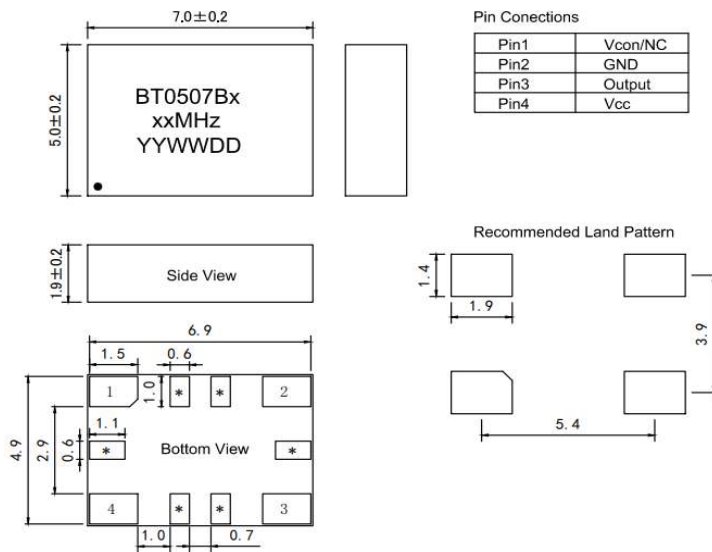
7.0±0.2

5.0±0.2

BT0507Bx
xxMHz
YYWWDD

Pin Conections

| Pin1 | Vcon/NC |
|---|---|
| Pin2 | GND |
| Pin3 | Output |
| Pin4 | Vcc |

1.9±0.2

Side View

Recommended Land Pattern

1.4

1.9

3.9

5.4

6.9

1.5

0.6

1.0

1

*

*

2

4.9

2.9

1.1

0.6

*

Bottom View

*

4

*

*

3

1.0

0.7